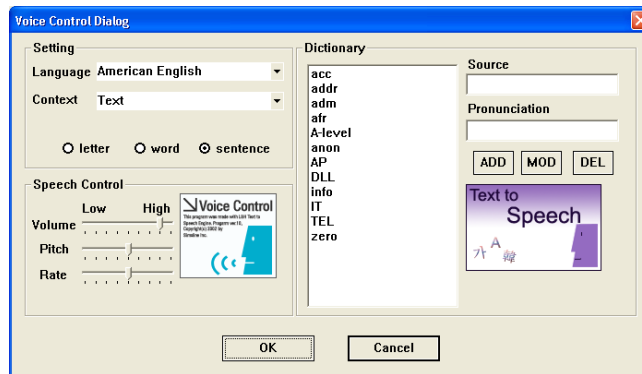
Voice Control Dialog

Setting
Language American English
Context Text
letter word sentence

Speech Control
Low High
Volume
Pitch
Rate

Voice Control
This program was made with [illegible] Text to Speech Engine. Program ver 1.0. Copyright(c) 2002 by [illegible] Inc.

Dictionary
acc
addr
adm
afr
A-level
anon
AP
DLL
info
IT
TEL
zero

Source
Pronunciation
ADD MOD DEL

Text to Speech
가 A 韓

OK Cancel